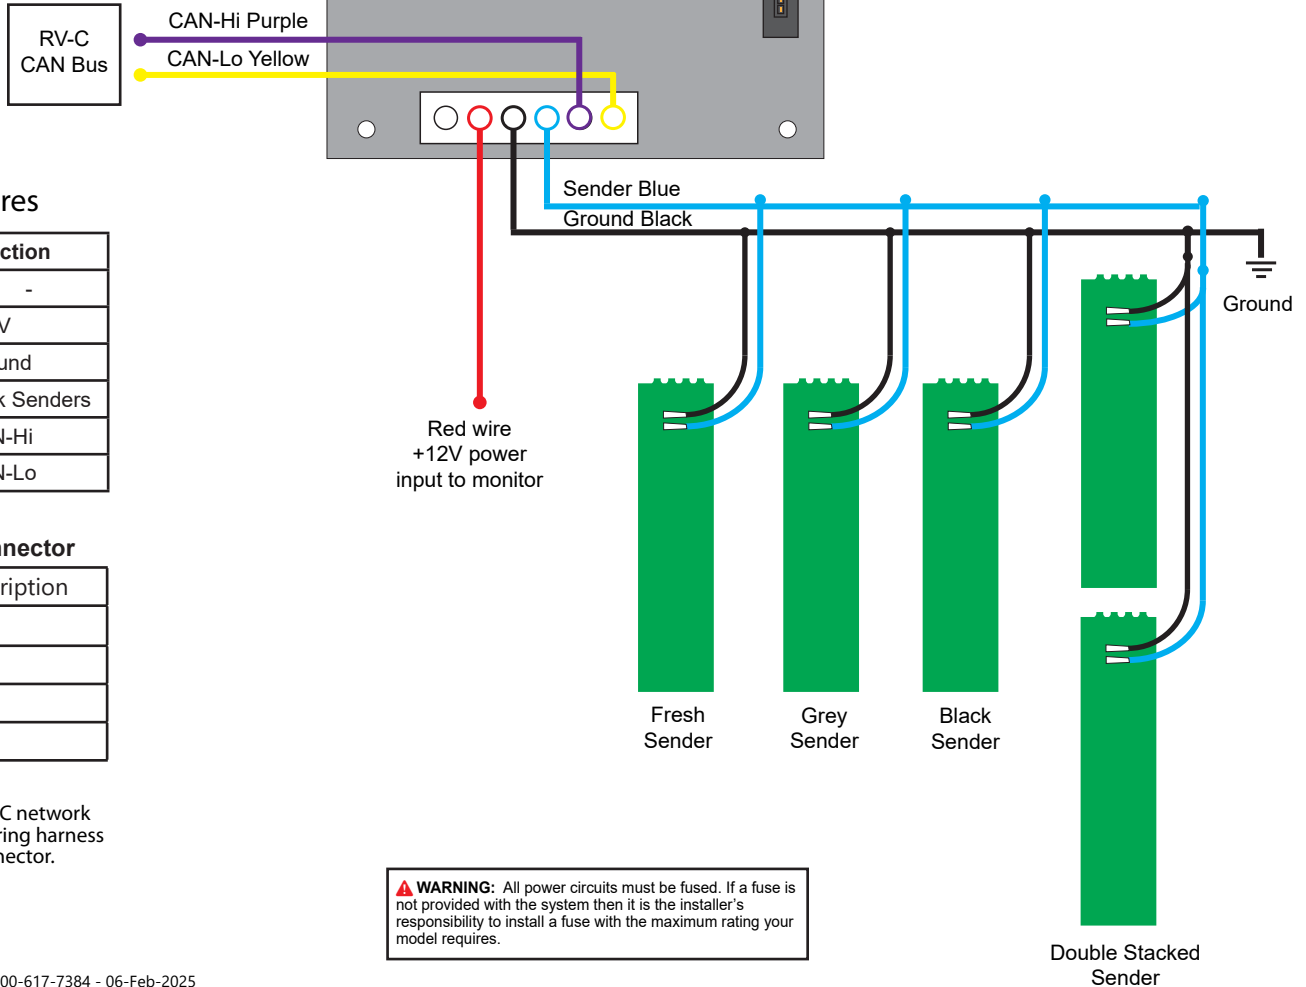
RV-C CAN Bus

CAN-Hi Purple

CAN-Lo Yellow

res

| ction |
|---|
| - |
| V |
| und |
| k Senders |
| N-Hi |
| N-Lo |

Sender Blue

Ground Black

Ground

Red wire +12V power input to monitor

nector

| ription |
|---|
| |
| |
| |
| |

Fresh Sender

Grey Sender

Black Sender

C network ring harness nector.

WARNING: All power circuits must be fused. If a fuse is not provided with the system then it is the installer's responsibility to install a fuse with the maximum rating your model requires.

Double Stacked Sender

00-617-7384 - 06-Feb-2025